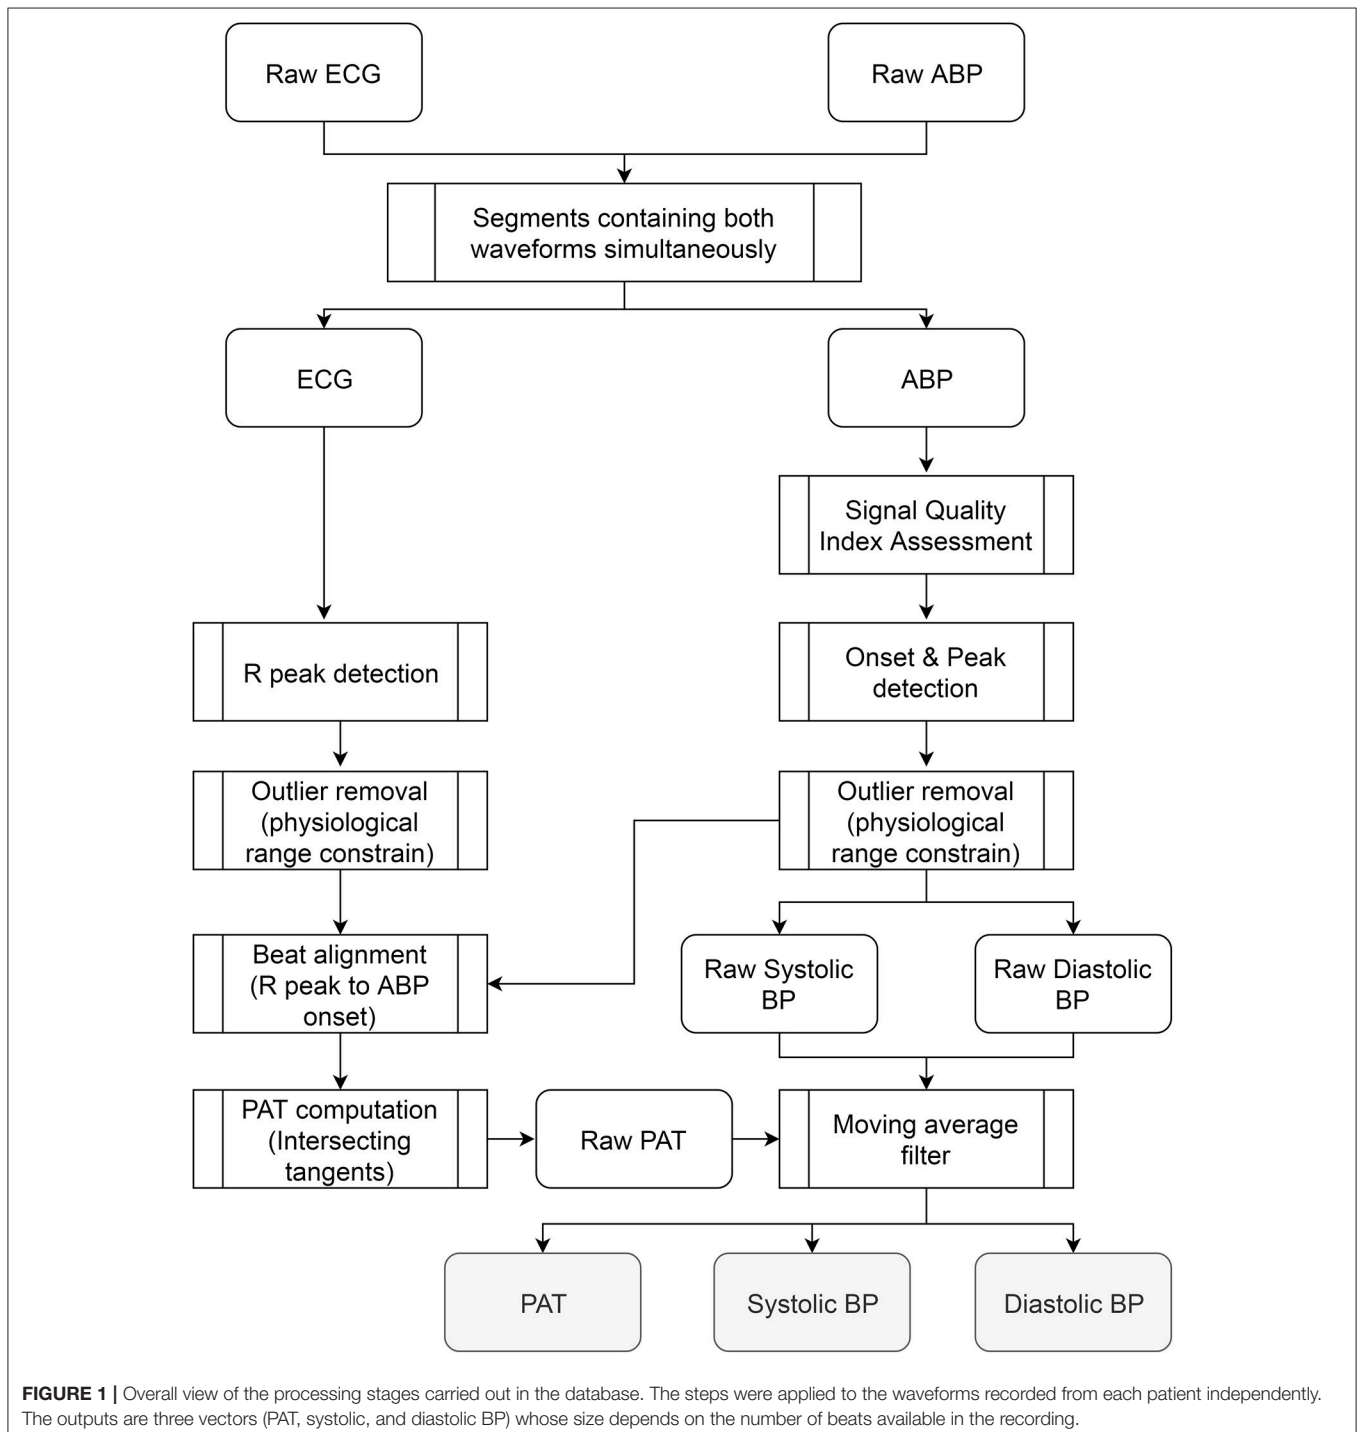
Raw ECG

Raw ABP

Segments containing both waveforms simultaneously

ECG

ABP

Signal Quality Index Assessment

R peak detection

Onset & Peak detection

Outlier removal (physiological range constrain)

Outlier removal (physiological range constrain)

Beat alignment (R peak to ABP onset)

Raw Systolic BP

Raw Diastolic BP

PAT computation (Intersecting tangents)

Raw PAT

Moving average filter

PAT

Systolic BP

Diastolic BP

**FIGURE 1 |** Overall view of the processing stages carried out in the database. The steps were applied to the waveforms recorded from each patient independently. The outputs are three vectors (PAT, systolic, and diastolic BP) whose size depends on the number of beats available in the recording.